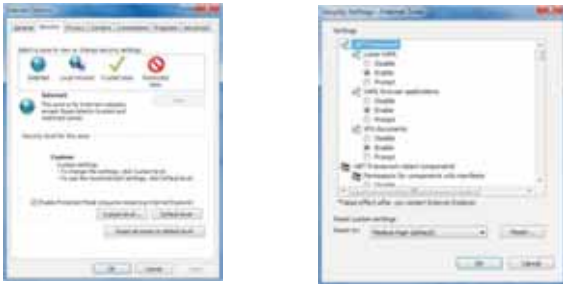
Internet Options

General | Security | Privacy | Content | Connections | Programs | Advanced

Select a zone to view or change security settings.

Internet | Local intranet | Trusted sites | Restricted sites

Internet
This zone is for Internet websites, except those listed in trusted and restricted zones.

Sites

Security level for this zone

Custom
Custom settings.
- To change the settings, click Custom level.
- To use the recommended settings, click Default level.

Enable Protected Mode (requires restarting Internet Explorer)

Custom level... | Default level

Reset all zones to default level

OK | Cancel | Apply

Security Settings - Internet Zone

Settings

.NET Framework
Loose XAML
Disable
Enable
Prompt
XAML browser applications
Disable
Enable
Prompt
XPS documents
Disable
Enable
Prompt
.NET Framework-reliant components
Permissions for components with manifests
Disable

*Takes effect after you restart Internet Explorer

Reset custom settings

Reset to: Medium-high (default) | Reset...

OK | Cancel